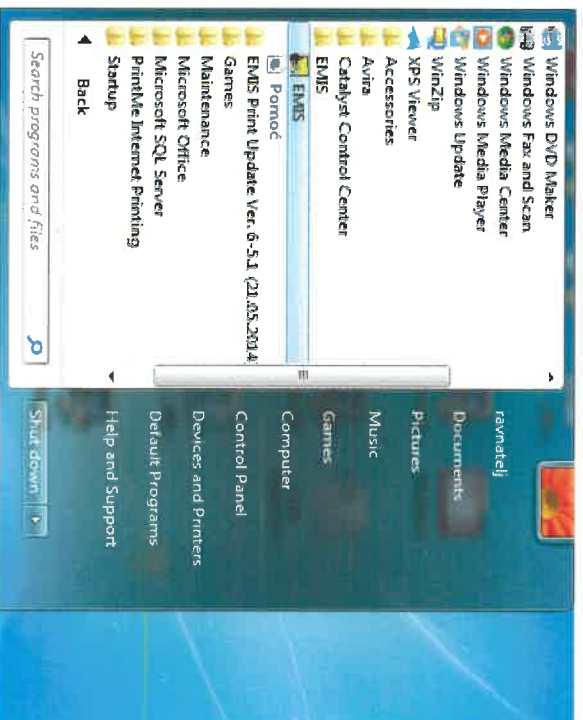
Windows DVD Maker
Windows Fax and Scan
Windows Media Center
Windows Media Player
Windows Update
WinZip
XPS Viewer
Accessories
Avira
Catalyst Control Center
EMIS
EMIS
Pomoć
EMIS Print Update Ver. 6-5.1 (21.05.2014)
Games
Maintenance
Microsoft Office
Microsoft SQL Server
PrintMe Internet Printing
Startup
Back
Search programs and files

ravnatelj
Documents
Pictures
Music
Games
Computer
Control Panel
Devices and Printers
Default Programs
Help and Support
Shut down